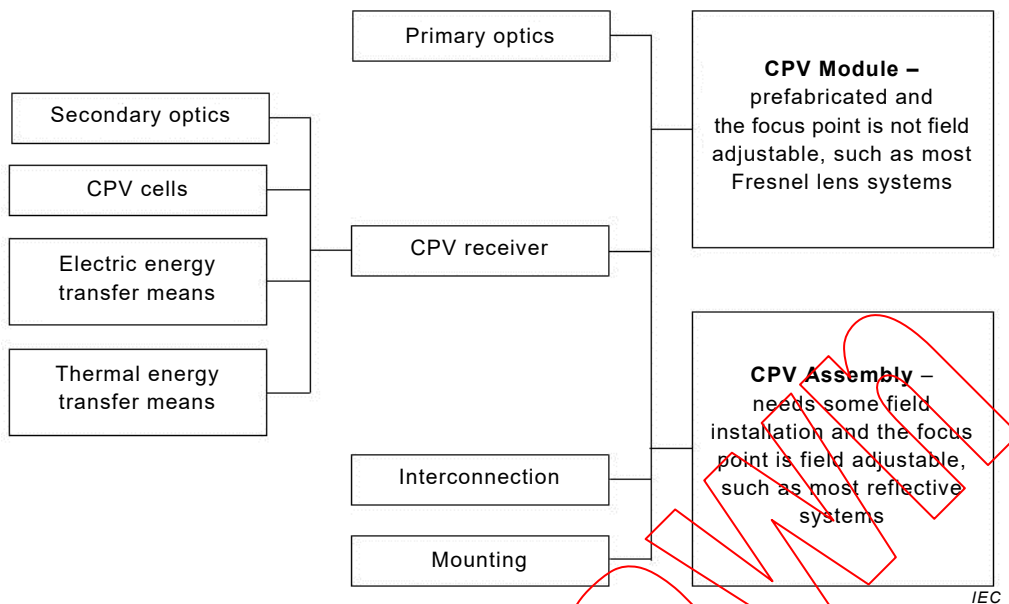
Secondary optics

CPV cells

Electric energy transfer means

Thermal energy transfer means

Primary optics

CPV receiver

Interconnection

Mounting

**CPV Module –** prefabricated and the focus point is not field adjustable, such as most Fresnel lens systems

**CPV Assembly** – needs some field installation and the focus point is field adjustable, such as most reflective systems

IEC